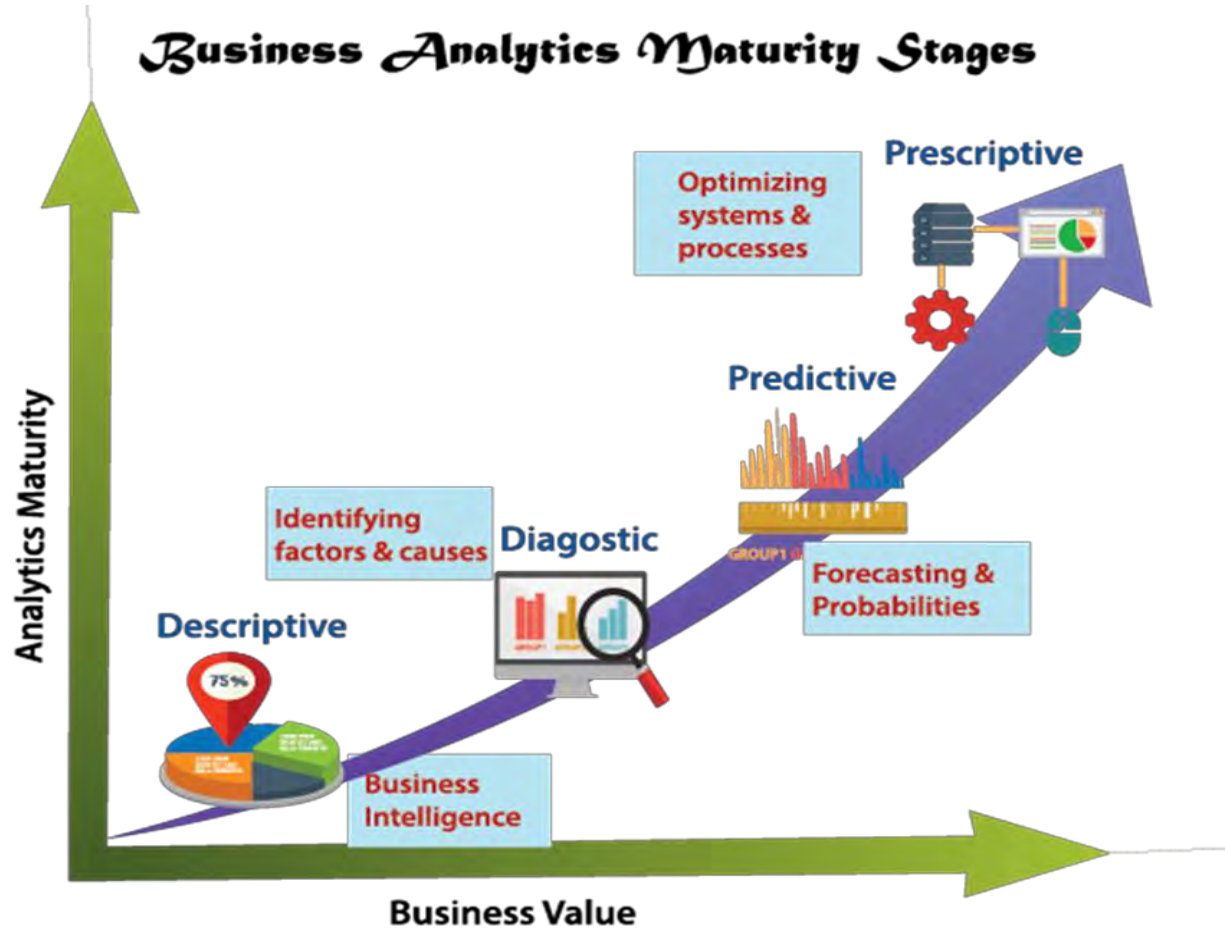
Business Analytics Maturity Stages

Analytics Maturity

Prescriptive

Optimizing systems & processes

Predictive

GROUP1

Forecasting & Probabilities

Identifying factors & causes

Diagostic

Descriptive

75%

Business Intelligence

Business Value